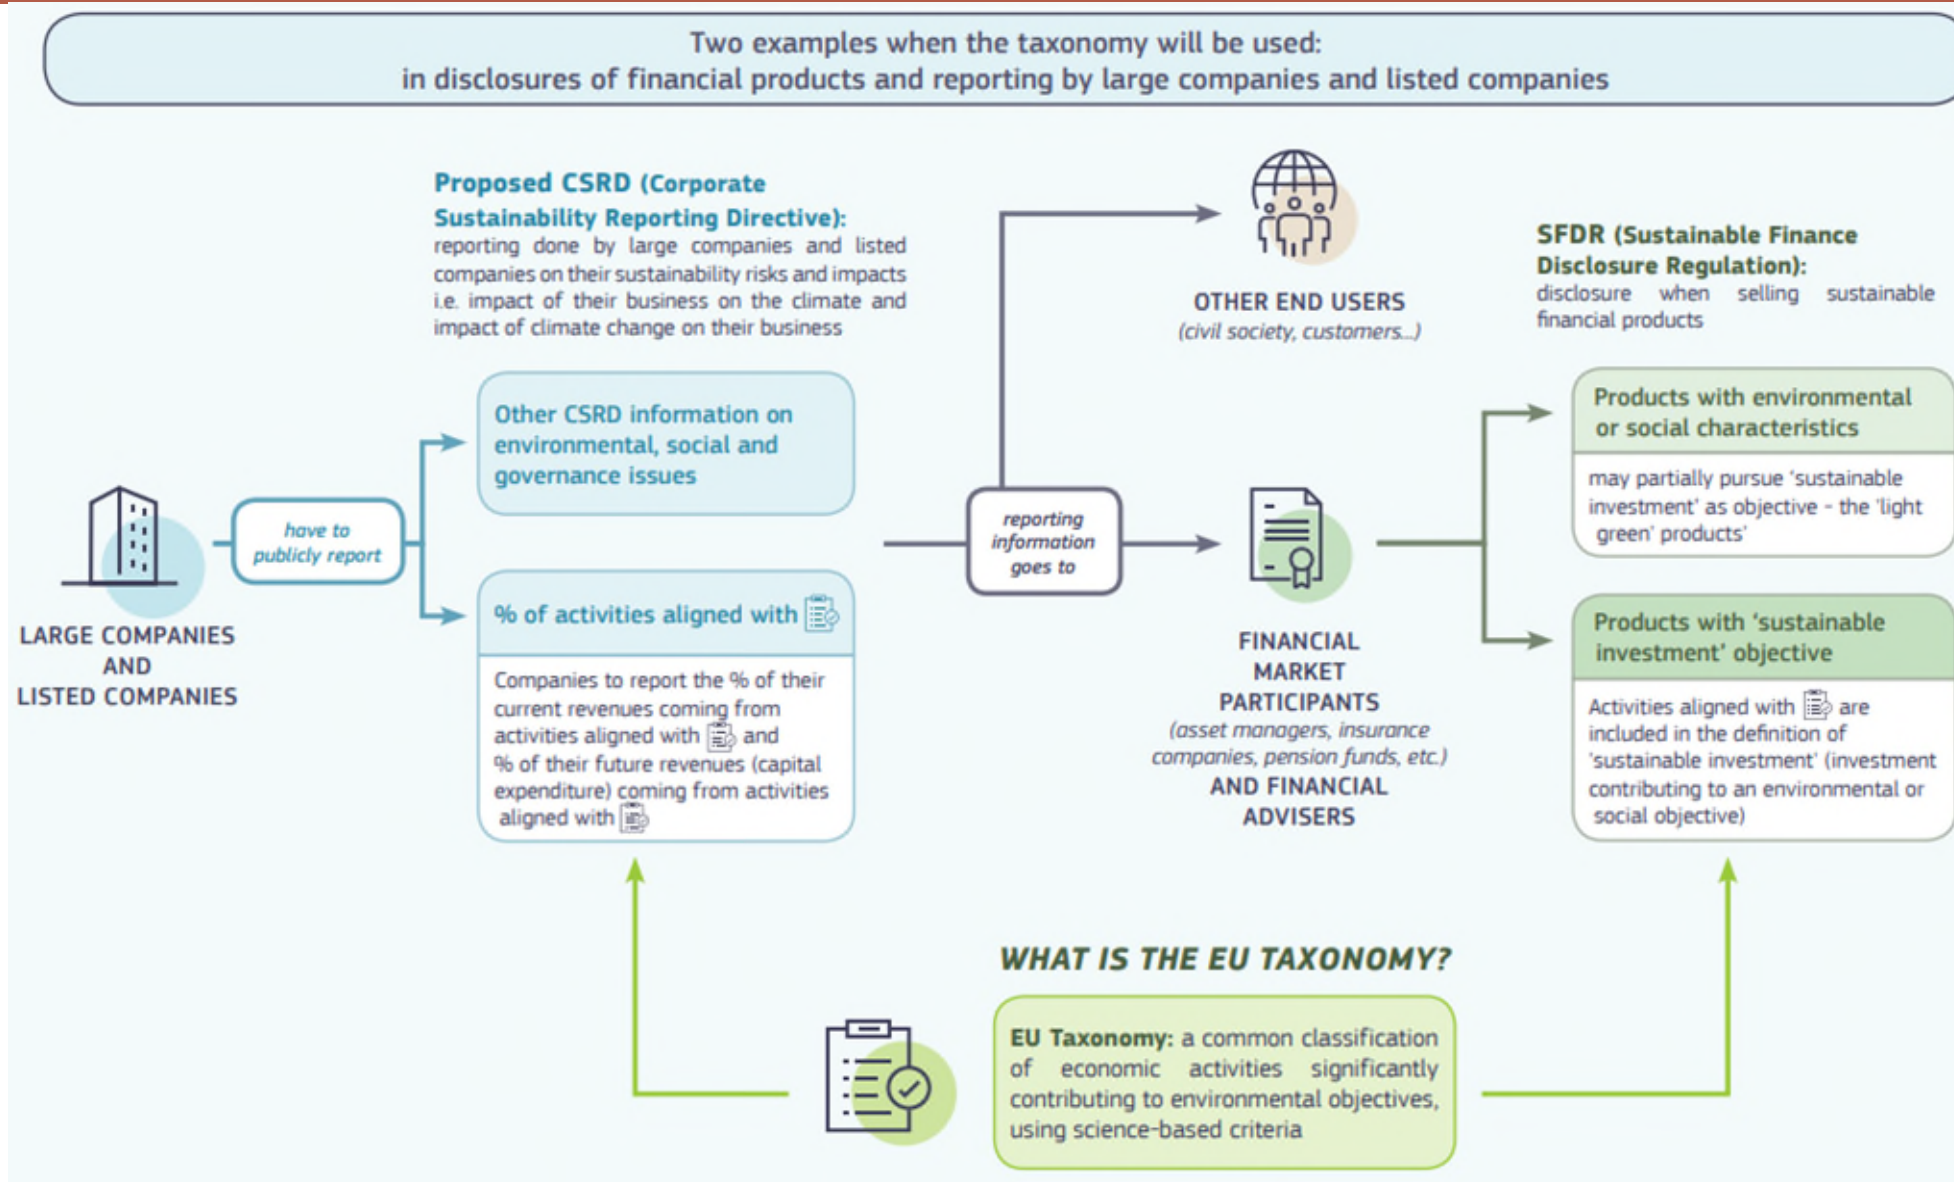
Two examples when the taxonomy will be used:
in disclosures of financial products and reporting by large companies and listed companies

Proposed CSRD (Corporate Sustainability Reporting Directive): reporting done by large companies and listed companies on their sustainability risks and impacts i.e. impact of their business on the climate and impact of climate change on their business

LARGE COMPANIES AND LISTED COMPANIES

have to publicly report

Other CSRD information on environmental, social and governance issues

% of activities aligned with

Companies to report the % of their current revenues coming from activities aligned with and % of their future revenues (capital expenditure) coming from activities aligned with

reporting information goes to

OTHER END USERS
(civil society, customers...)

FINANCIAL MARKET PARTICIPANTS
(asset managers, insurance companies, pension funds, etc.)
AND FINANCIAL ADVISERS

SFDR (Sustainable Finance Disclosure Regulation): disclosure when selling sustainable financial products

Products with environmental or social characteristics

may partially pursue 'sustainable investment' as objective - the 'light green' products'

Products with 'sustainable investment' objective

Activities aligned with are included in the definition of 'sustainable investment' (investment contributing to an environmental or social objective)

WHAT IS THE EU TAXONOMY?

EU Taxonomy: a common classification of economic activities significantly contributing to environmental objectives, using science-based criteria